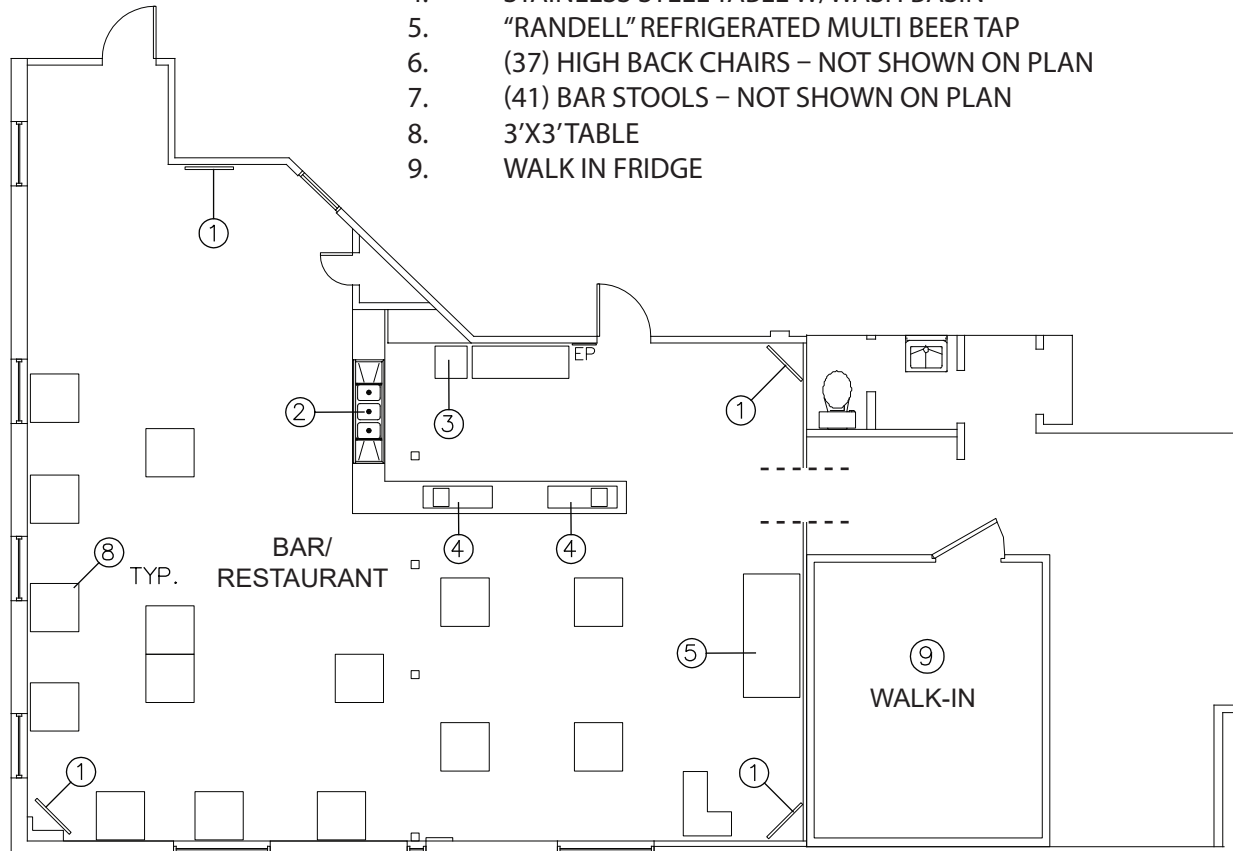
4. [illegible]
5. “RANDELL” REFRIGERATED MULTI BEER TAP
6. (37) HIGH BACK CHAIRS – NOT SHOWN ON PLAN
7. (41) BAR STOOLS – NOT SHOWN ON PLAN
8. 3’X3’ TABLE
9. WALK IN FRIDGE

1

EP

2

3

1

4

4

8

TYP.

BAR/
RESTAURANT

5

9
WALK-IN

1

1